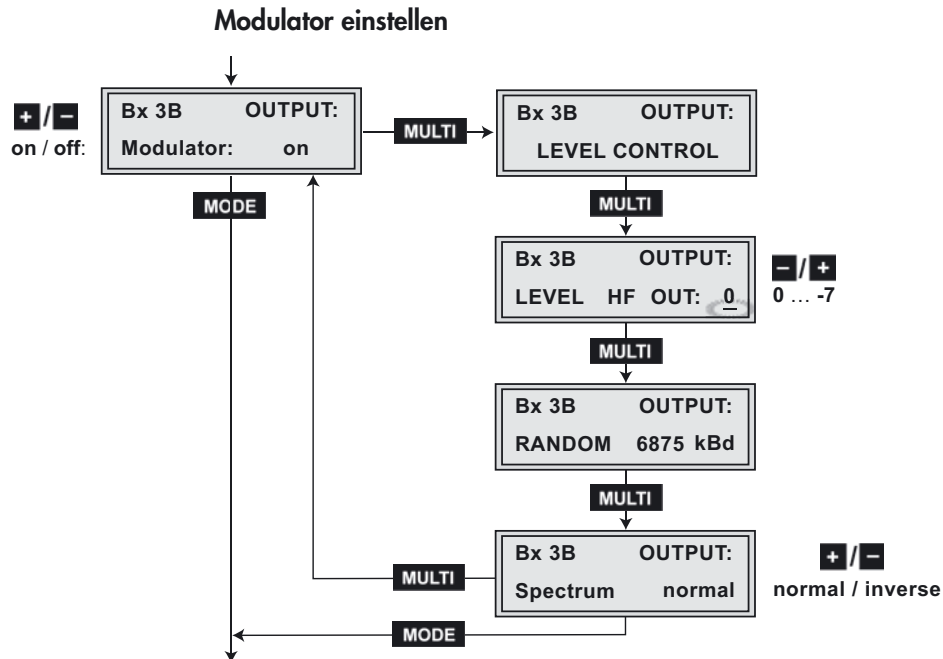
Modulator einstellen

+ / –
on / off:

Bx 3B OUTPUT:
Modulator: on

MODE

MULTI

Bx 3B OUTPUT:
LEVEL CONTROL

MULTI

Bx 3B OUTPUT:
LEVEL HF OUT: 0

– / +
0 … -7

MULTI

Bx 3B OUTPUT:
RANDOM 6875 kBd

MULTI

Bx 3B OUTPUT:
Spectrum normal

MULTI

+ / –
normal / inverse

MODE